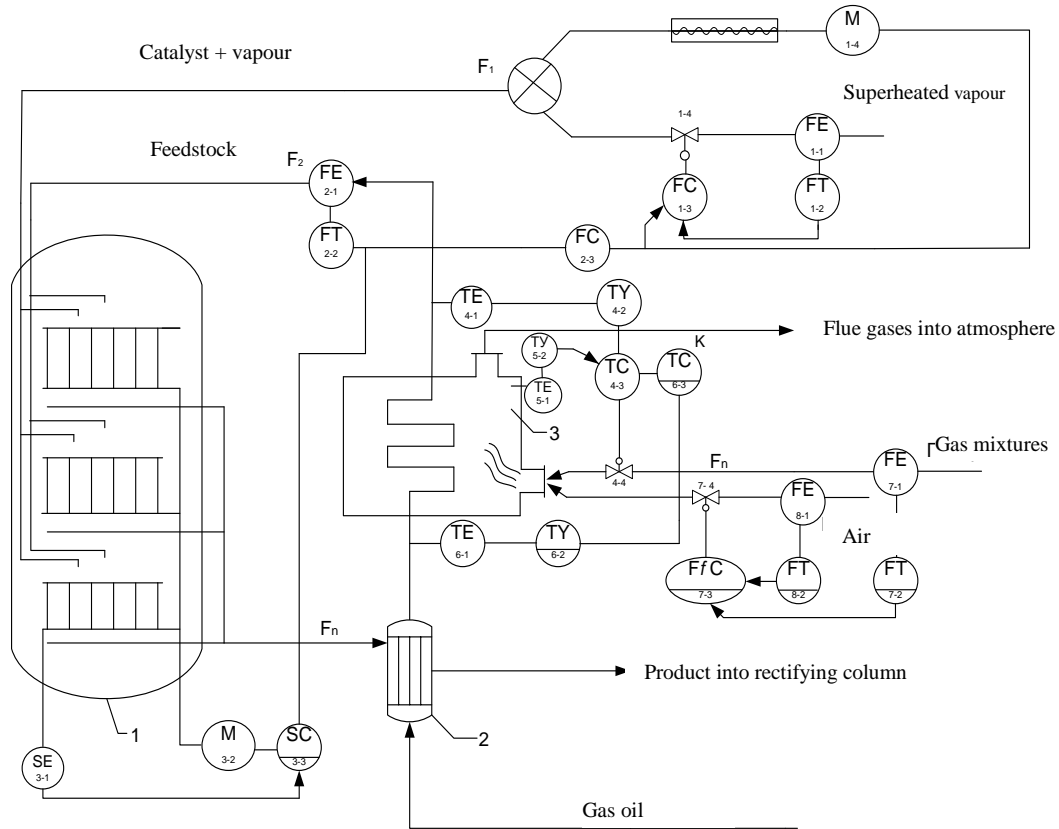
Catalyst + vapour

$F_1$

M 1-4

Superheated vapour

1-4

FE 1-1

Feedstock

$F_2$

FE 2-1

FC 1-3

FT 1-2

FT 2-2

FC 2-3

TE 4-1

TY 4-2

Flue gases into atmosphere

K

TY 5-2

TC 4-3

TC 6-3

TE 5-1

3

Gas mixtures

$F_n$

FE 7-1

4-4

7- 4

FE 8-1

Air

TE 6-1

TY 6-2

F*f* C 7-3

FT 8-2

FT 7-2

$F_n$

Product into rectifying column

1

M 3-2

SC 3-3

2

SE 3-1

Gas oil